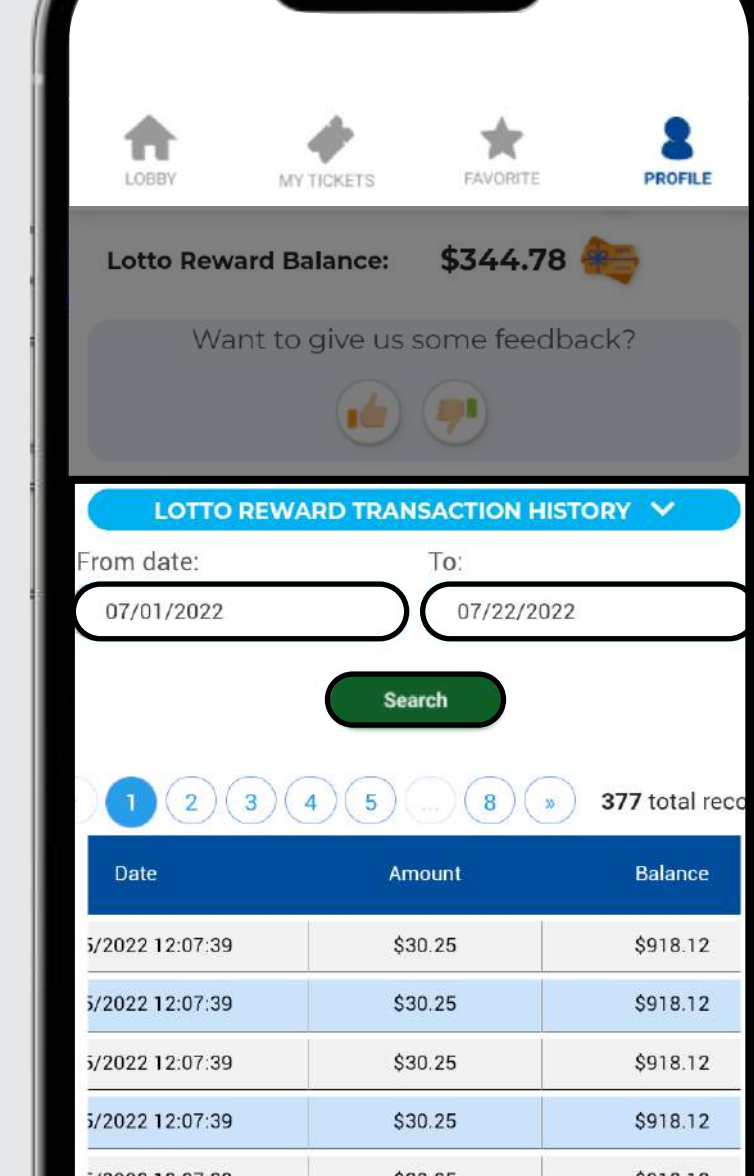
LOBBY MY TICKETS FAVORITE PROFILE

Lotto Reward Balance: $344.78

Want to give us some feedback?

LOTTO REWARD TRANSACTION HISTORY

From date: To:

07/01/2022 07/22/2022

Search

1 2 3 4 5 ... 8 » 377 total reco

| Date | Amount | Balance |
|---|---|---|
| 5/2022 12:07:39 | $30.25 | $918.12 |
| 5/2022 12:07:39 | $30.25 | $918.12 |
| 5/2022 12:07:39 | $30.25 | $918.12 |
| 5/2022 12:07:39 | $30.25 | $918.12 |
| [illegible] | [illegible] | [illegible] |